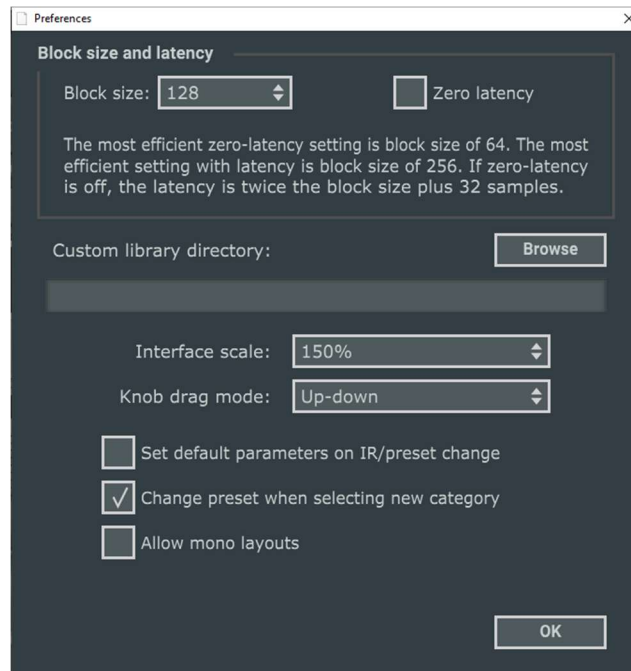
Preferences

Block size and latency

Block size: 128

Zero latency

The most efficient zero-latency setting is block size of 64. The most efficient setting with latency is block size of 256. If zero-latency is off, the latency is twice the block size plus 32 samples.

Custom library directory:

Browse

Interface scale: 150%

Knob drag mode: Up-down

Set default parameters on IR/preset change

✓ Change preset when selecting new category

Allow mono layouts

OK